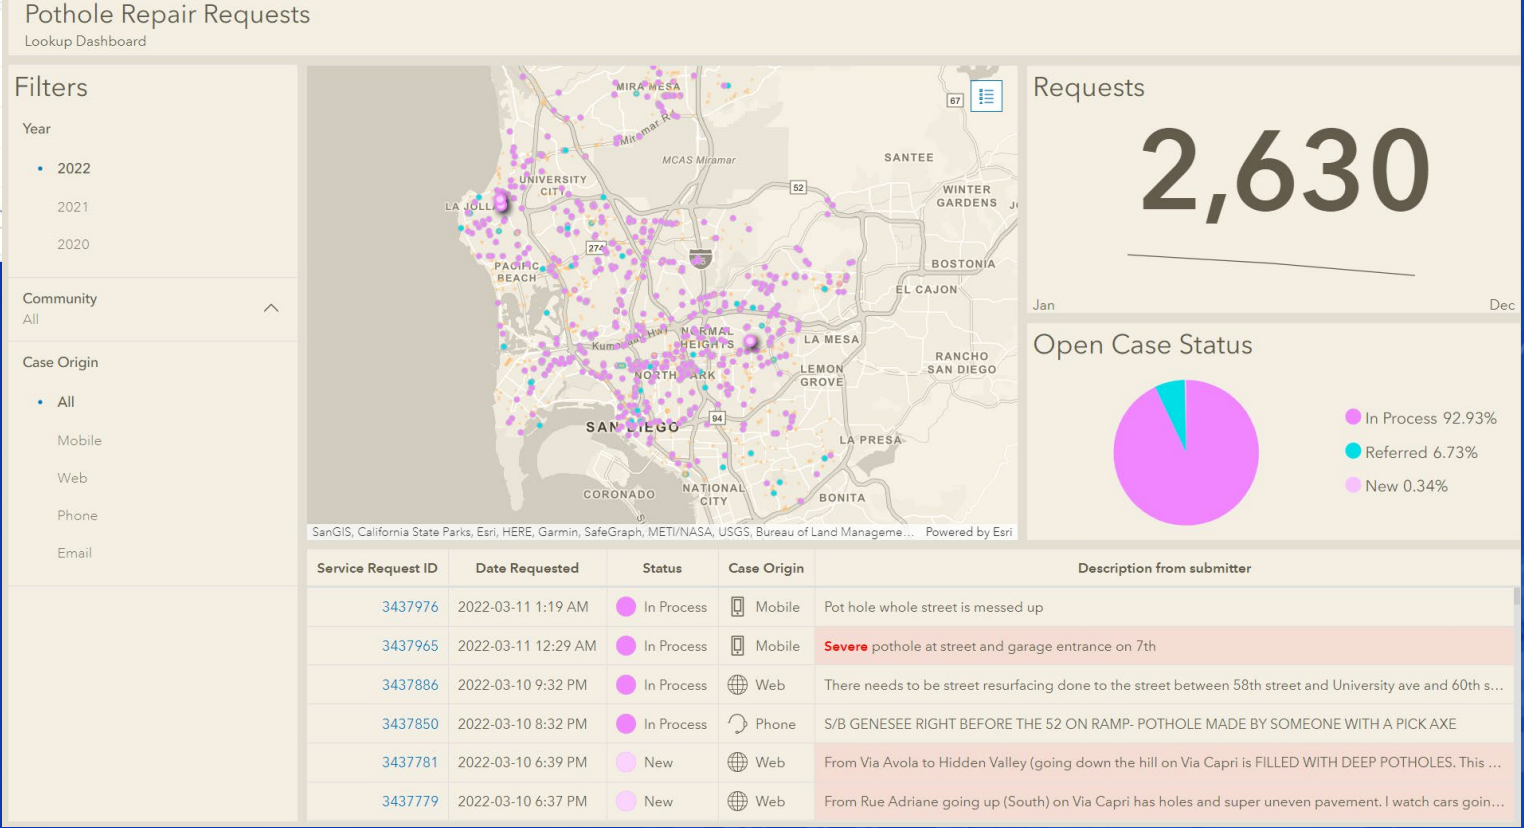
Pothole Repair Requests
Lookup Dashboard

Filters

Year

2022
2021
2020

Community
All

Case Origin

All
Mobile
Web
Phone
Email

MIRA MESA
Miramar Rd
MCAS Miramar
SANTEE
67
52
UNIVERSITY CITY
LA JOLLA
WINTER GARDENS
274
PACIFIC BEACH
BOSTONIA
EL CAJON
NORMAL HEIGHTS
LA MESA
RANCHO SAN DIEGO
NORTH PARK
LEMON GROVE
94
SAN DIEGO
LA PRESA
CORONADO
NATIONAL CITY
BONITA
SanGIS, California State Parks, Esri, HERE, Garmin, SafeGraph, METI/NASA, USGS, Bureau of Land Manageme... Powered by Esri

Requests
2,630
Jan
Dec

Open Case Status
In Process 92.93%
Referred 6.73%
New 0.34%

| Service Request ID | Date Requested | Status | Case Origin | Description from submitter |
|---|---|---|---|---|
| 3437976 | 2022-03-11 1:19 AM | In Process | Mobile | Pot hole whole street is messed up |
| 3437965 | 2022-03-11 12:29 AM | In Process | Mobile | Severe pothole at street and garage entrance on 7th |
| 3437886 | 2022-03-10 9:32 PM | In Process | Web | There needs to be street resurfacing done to the street between 58th street and University ave and 60th s... |
| 3437850 | 2022-03-10 8:32 PM | In Process | Phone | S/B GENESEE RIGHT BEFORE THE 52 ON RAMP- POTHOLE MADE BY SOMEONE WITH A PICK AXE |
| 3437781 | 2022-03-10 6:39 PM | New | Web | From Via Avola to Hidden Valley (going down the hill on Via Capri is FILLED WITH DEEP POTHOLES. This ... |
| 3437779 | 2022-03-10 6:37 PM | New | Web | From Rue Adriane going up (South) on Via Capri has holes and super uneven pavement. I watch cars goin... |